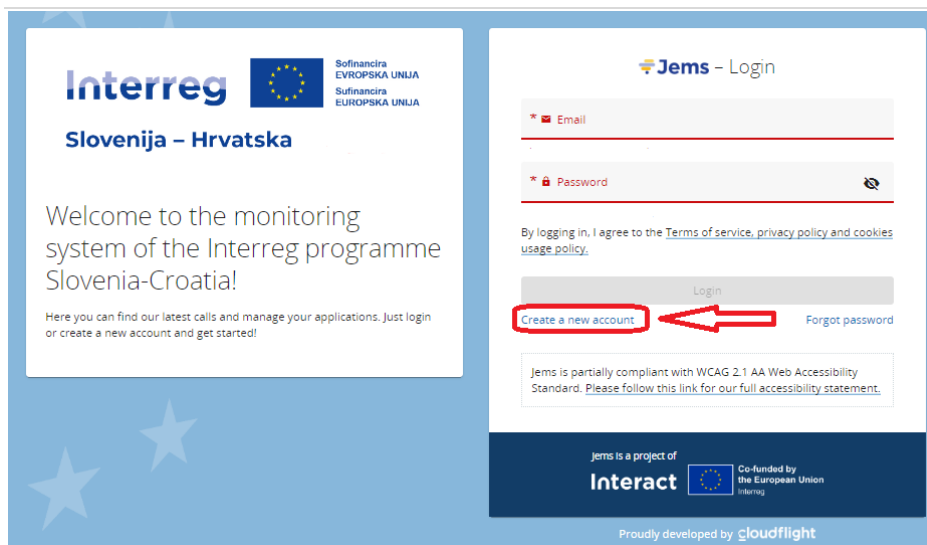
Interreg

Sofinancira EVROPSKA UNIJA
Sufinancira EUROPSKA UNIJA

Slovenija – Hrvatska

Welcome to the monitoring system of the Interreg programme Slovenia-Croatia!

Here you can find our latest calls and manage your applications. Just login or create a new account and get started!

Jems – Login

* Email

* Password

By logging in, I agree to the Terms of service, privacy policy and cookies usage policy.

Login

Create a new account

Forgot password

Jems is partially compliant with WCAG 2.1 AA Web Accessibility Standard. Please follow this link for our full accessibility statement.

Jems is a project of

Interact

Co-funded by the European Union

Interreg

Proudly developed by cloudflight